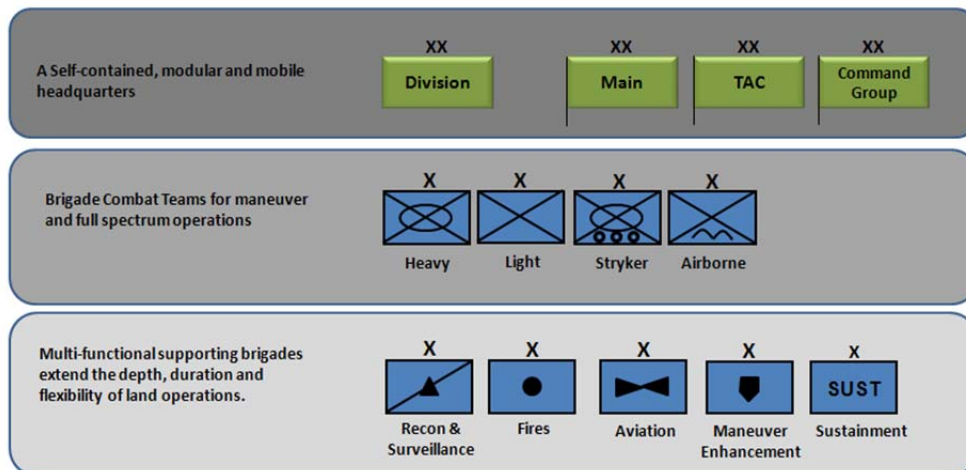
A Self-contained, modular and mobile headquarters

XX
Division

XX
Main

XX
TAC

XX
Command Group

Brigade Combat Teams for maneuver and full spectrum operations

X
Heavy

X
Light

X
Stryker

X
Airborne

Multi-functional supporting brigades extend the depth, duration and flexibility of land operations.

X
Recon & Surveillance

X
Fires

X
Aviation

X
Maneuver Enhancement

X
SUST
Sustainment